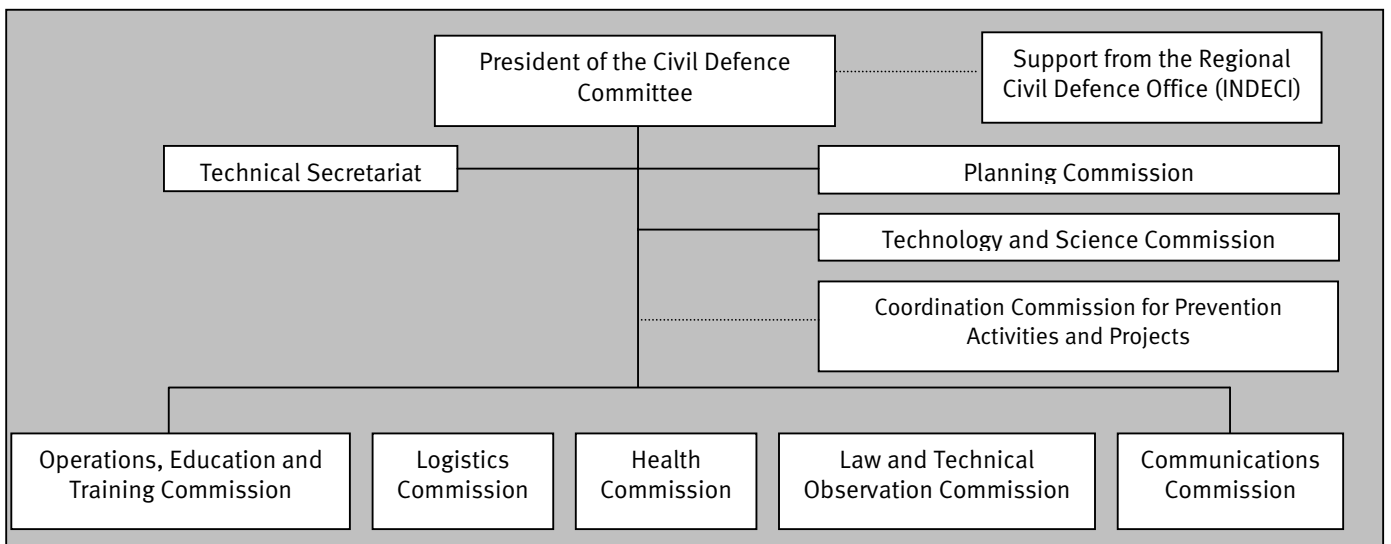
President of the Civil Defence Committee

Support from the Regional Civil Defence Office (INDECI)

Technical Secretariat

Planning Commission

Technology and Science Commission

Coordination Commission for Prevention Activities and Projects

Operations, Education and Training Commission

Logistics Commission

Health Commission

Law and Technical Observation Commission

Communications Commission